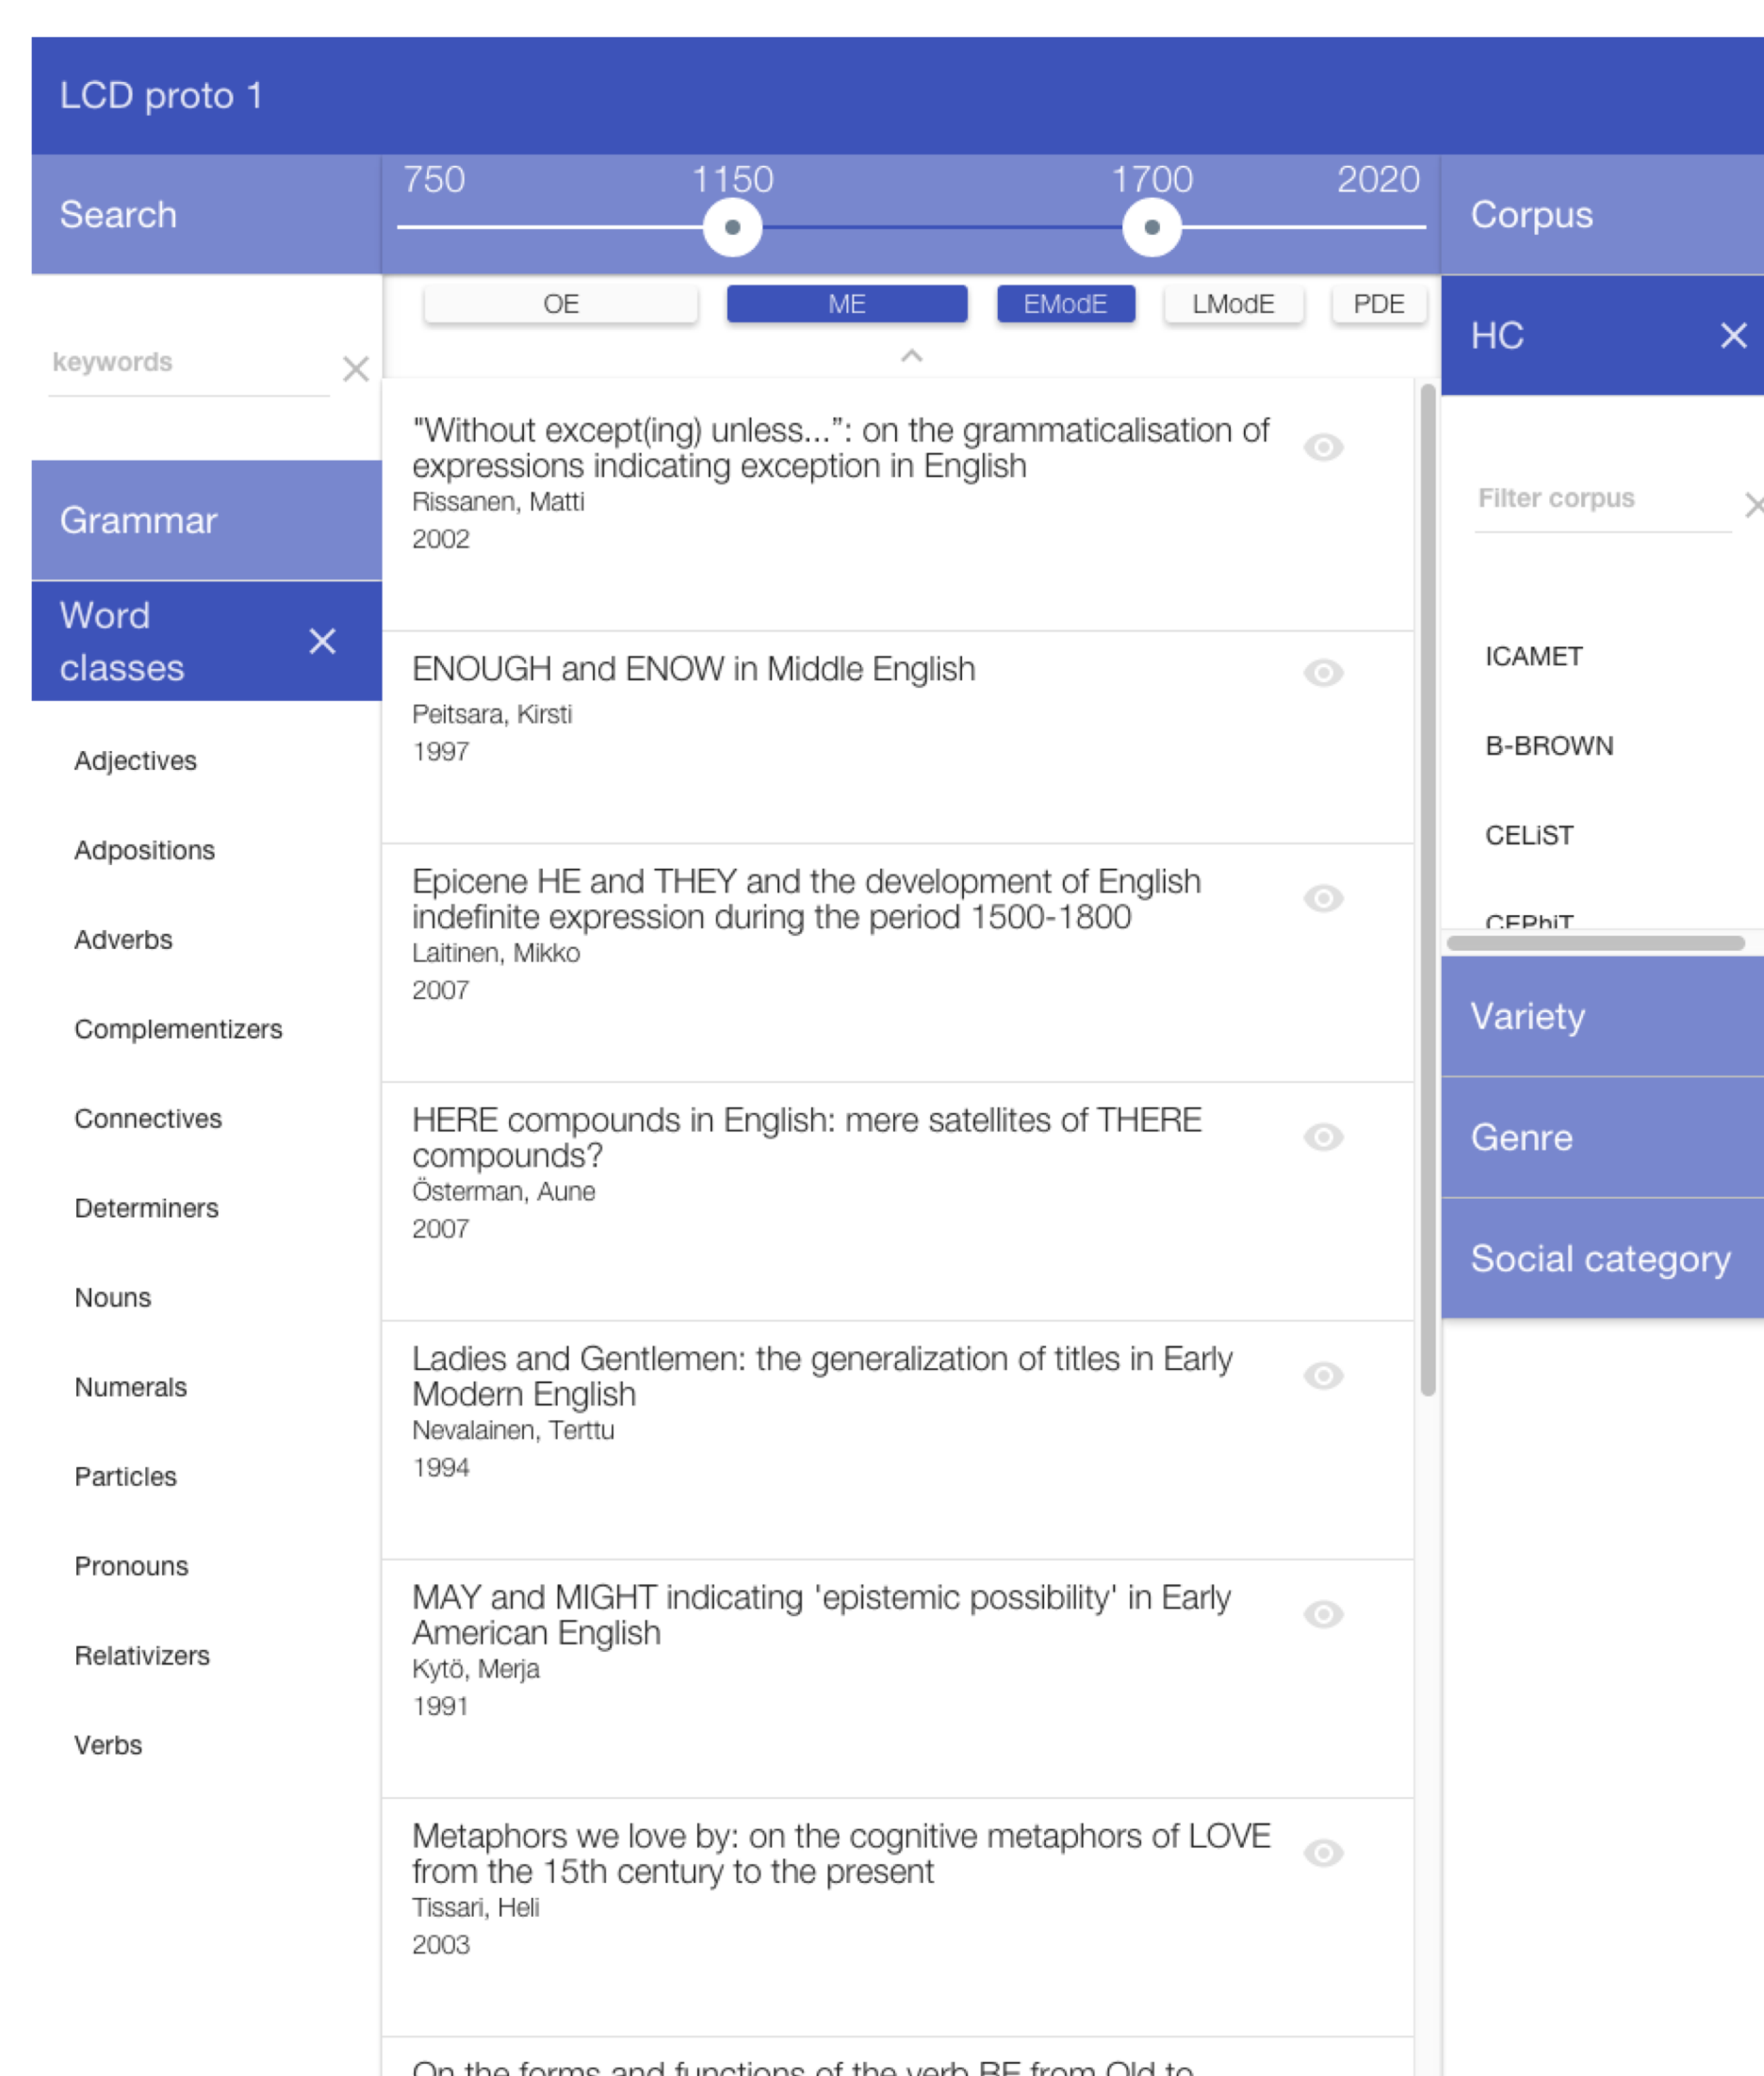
LCD proto 1

Search

750 1150 1700 2020

Corpus

OE ME EModE LModE PDE

HC ×

keywords ×

Filter corpus ×

Grammar

Word classes ×

Adjectives

Adpositions

Adverbs

Complementizers

Connectives

Determiners

Nouns

Numerals

Particles

Pronouns

Relativizers

Verbs

"Without except(ing) unless...": on the grammaticalisation of expressions indicating exception in English
Rissanen, Matti
2002

ENOUGH and ENOW in Middle English
Peitsara, Kirsti
1997

Epicene HE and THEY and the development of English indefinite expression during the period 1500-1800
Laitinen, Mikko
2007

HERE compounds in English: mere satellites of THERE compounds?
Österman, Aune
2007

Ladies and Gentlemen: the generalization of titles in Early Modern English
Nevalainen, Terttu
1994

MAY and MIGHT indicating 'epistemic possibility' in Early American English
Kytö, Merja
1991

Metaphors we love by: on the cognitive metaphors of LOVE from the 15th century to the present
Tissari, Heli
2003

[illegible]

ICAMET

B-BROWN

CELiST

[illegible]

Variety

Genre

Social category